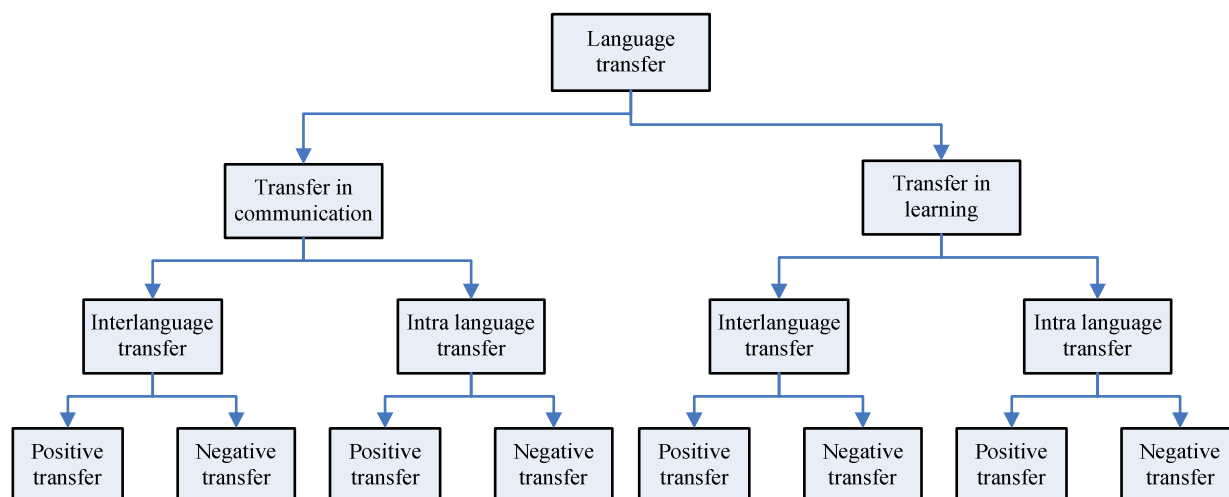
Language transfer

Transfer in communication

Transfer in learning

Interlanguage transfer

Intra language transfer

Interlanguage transfer

Intra language transfer

Positive transfer

Negative transfer

Positive transfer

Negative transfer

Positive transfer

Negative transfer

Positive transfer

Negative transfer